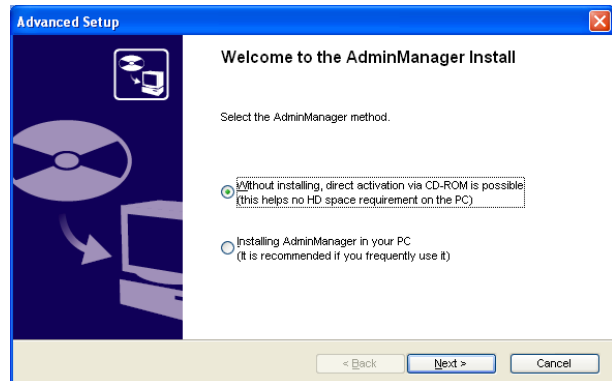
Advanced Setup

Welcome to the AdminManager Install

Select the AdminManager method.

Without installing, direct activation via CD-ROM is possible (this helps no HD space requirement on the PC)

Installing AdminManager in your PC (It is recommended if you frequently use it)

< Back

Next >

Cancel